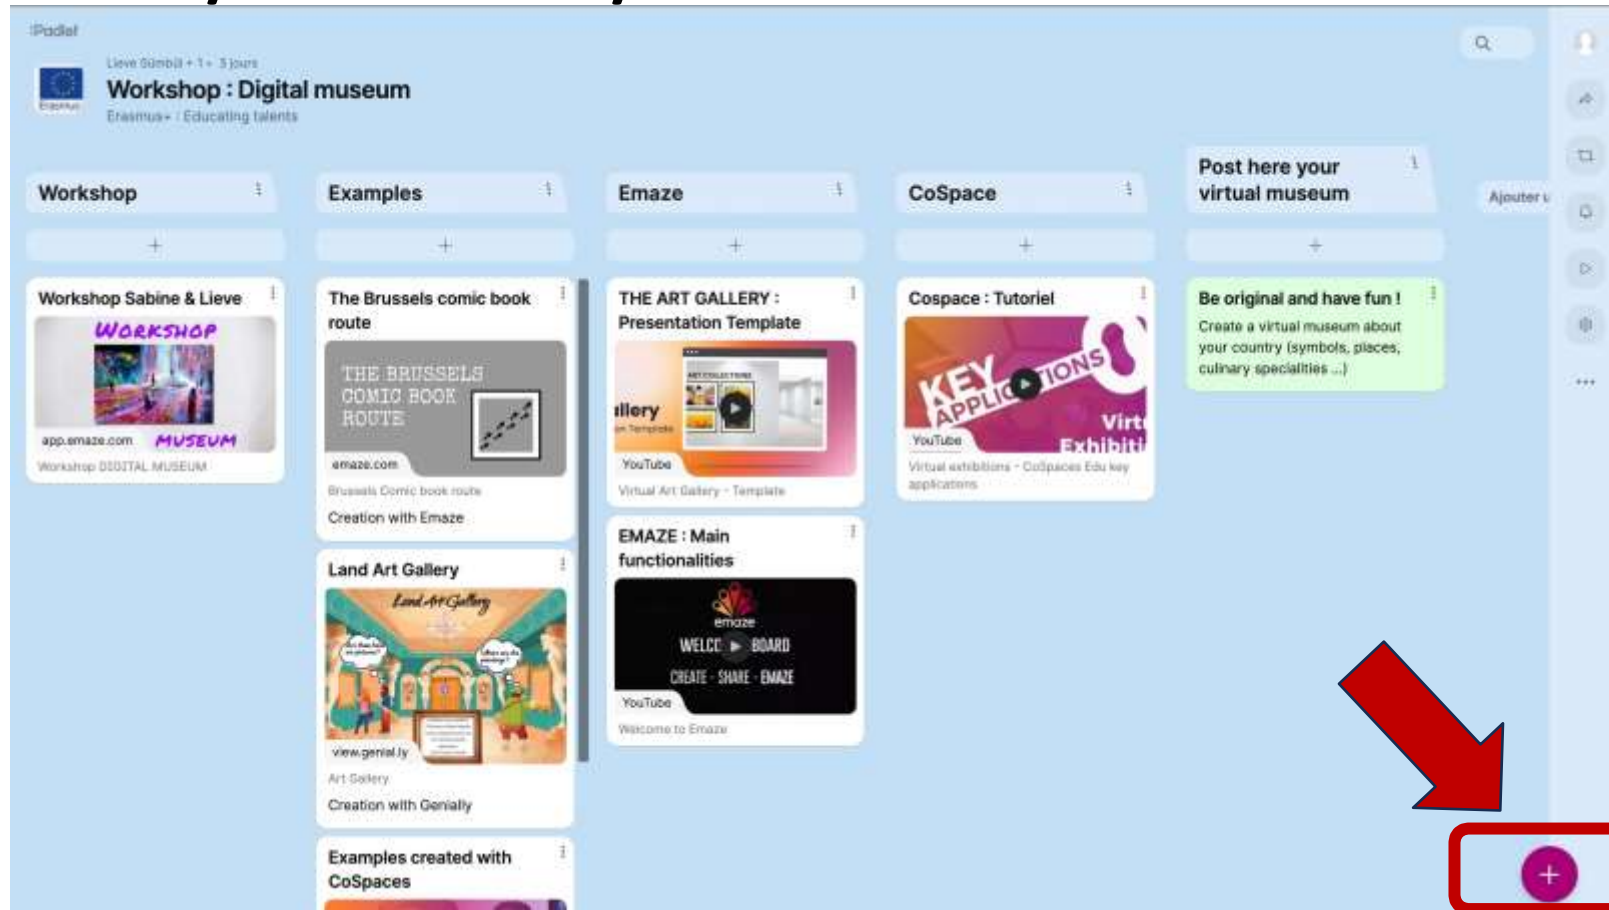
Padlet

Lieve Sümbül + 1 • 3 jours

Workshop : Digital museum

Erasmus+ / Educating talents

Workshop

+

Workshop Sabine & Lieve

WORKSHOP

MUSEUM

app.emaze.com

Workshop DIGITAL MUSEUM

Examples

+

The Brussels comic book route

THE BRUSSELS COMIC BOOK ROUTE

emaze.com

Brussels Comic book route

Creation with Emaze

Land Art Gallery

Land Art Gallery

view.genial.ly

Art Gallery

Creation with Genially

Examples created with CoSpaces

Emaze

+

THE ART GALLERY : Presentation Template

llery

YouTube

Virtual Art Gallery - Template

EMAZE : Main functionalities

emaze

WELCO BOARD

CREATE - SHARE - EMAZE

YouTube

Welcome to Emaze

CoSpace

+

Cospace : Tutoriel

KEY APPLICATIONS

Virt Exhibiti

YouTube

Virtual exhibitions - CoSpaces Edu key applications

Post here your virtual museum

+

Be original and have fun !

Create a virtual museum about your country (symbols, places, culinary specialities ...)

Ajouter u

+